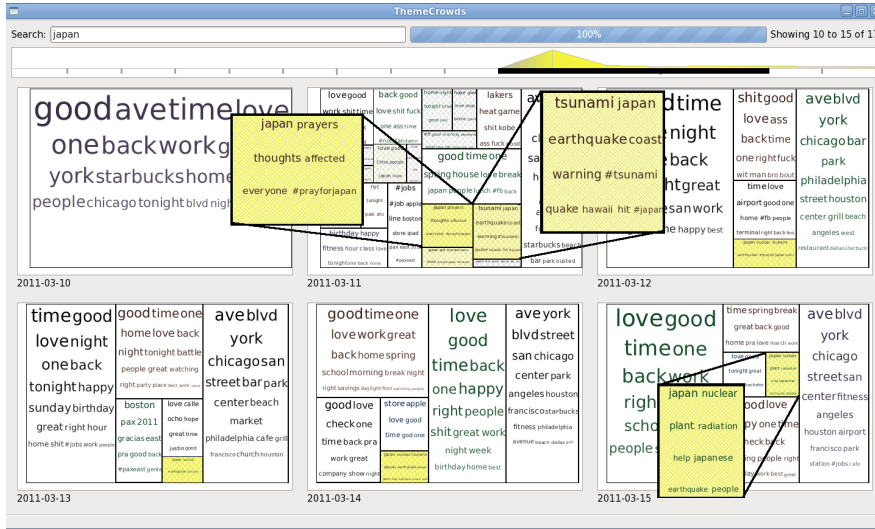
ThemeCrowds

Search: japan

100%

Showing 10 to 15 of 17

good ave time love
one back work g
york starbucks home
people chicago tonight blvd nigh

2011-03-10

japan prayers
thoughts affected
everyone #prayforjapan

love good
work shit time
one ass time
back good
love shit fuck
lakers
heat game
shit kobe
good time one
spring house love break
japan people lunch #fb back
#jobs
line boston
store ipad
birthday happy
fitness hour class love
tsunami japan
starbucks beach
bar park ousted

2011-03-11

tsunami japan
earthquake coast
warning #tsunami
quake hawaii hit #japan

dtime
night
back
htgreat
san work
e happy best

shit good
love ass
back time
one right fuck
time love
airport good one
home #fb people
terminal right back
japan nuclear

ave blvd
york
chicago bar
park
philadelphia
street houston
center grill beach
angeles west
restaurant

2011-03-12

time good
love night
one back
tonight happy
sunday birthday
great right hour
home shit #jobs work people

good time one
home love back
night tonight battle
people great watching
right party place
boston
pax 2011
gracias east
pra good back
#paxeast
love cafe
ocho hope
great time
justin gent

ave blvd
york
chicago san
street bar park
center beach
market
philadelphia cafe grill
francisco church houston

2011-03-13

good time one
love work great
back home spring
school morning break night
right savings daylight
good love
check one
time back pra
work great
company show night
store apple
love good
time good one

love
good
time back
one happy
right people
shit great work
night week
birthday home best

ave york
blvd street
san chicago
center park
angeles houston
francisco starbucks
fitness philadelphia
avenue beach dallas

2011-03-14

love good
time one
back work
righ
scho
people

time spring break
great back good
love one
tonight great

japan nuclear
plant radiation
help japanese
earthquake people

good love
py one time
neck back
people right

ave blvd
york
chicago
street san
center fitness
angeles
houston airport
francisco park
station #jobs

2011-03-15